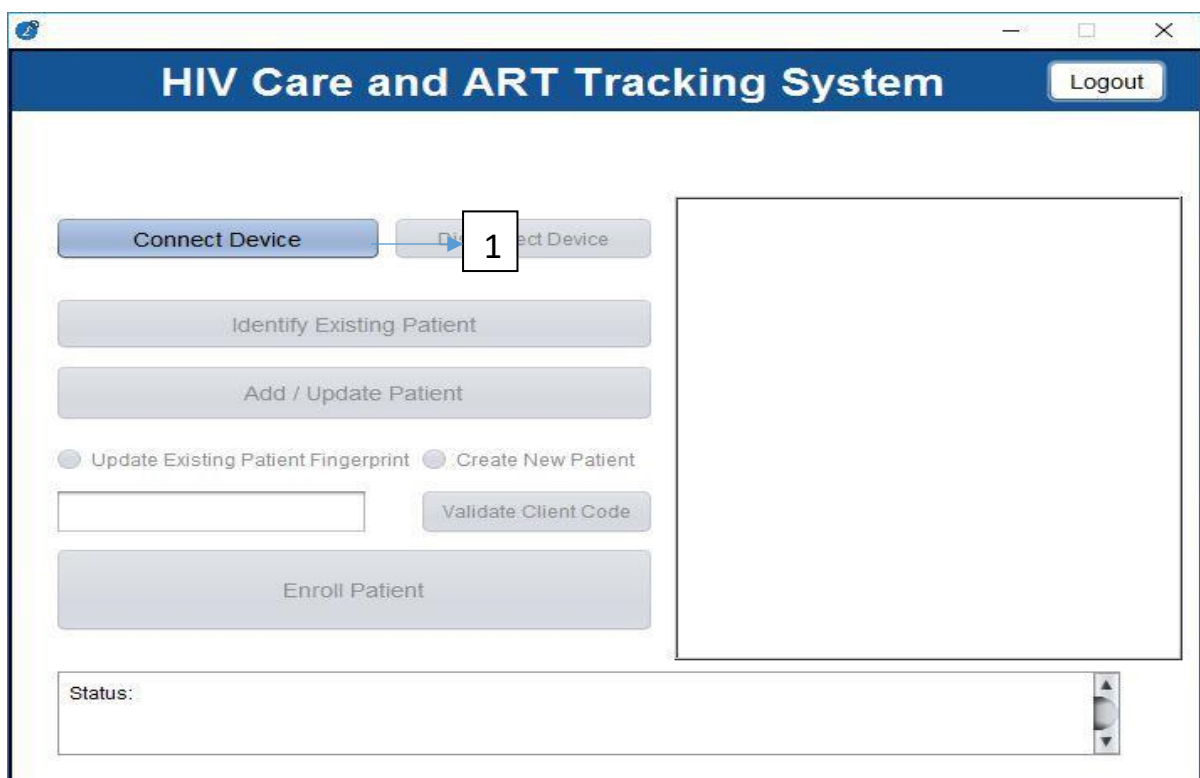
HIV Care and ART Tracking System

Logout

Connect Device

Dis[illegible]ect Device

1

Identify Existing Patient

Add / Update Patient

Update Existing Patient Fingerprint

Create New Patient

Validate Client Code

Enroll Patient

Status: